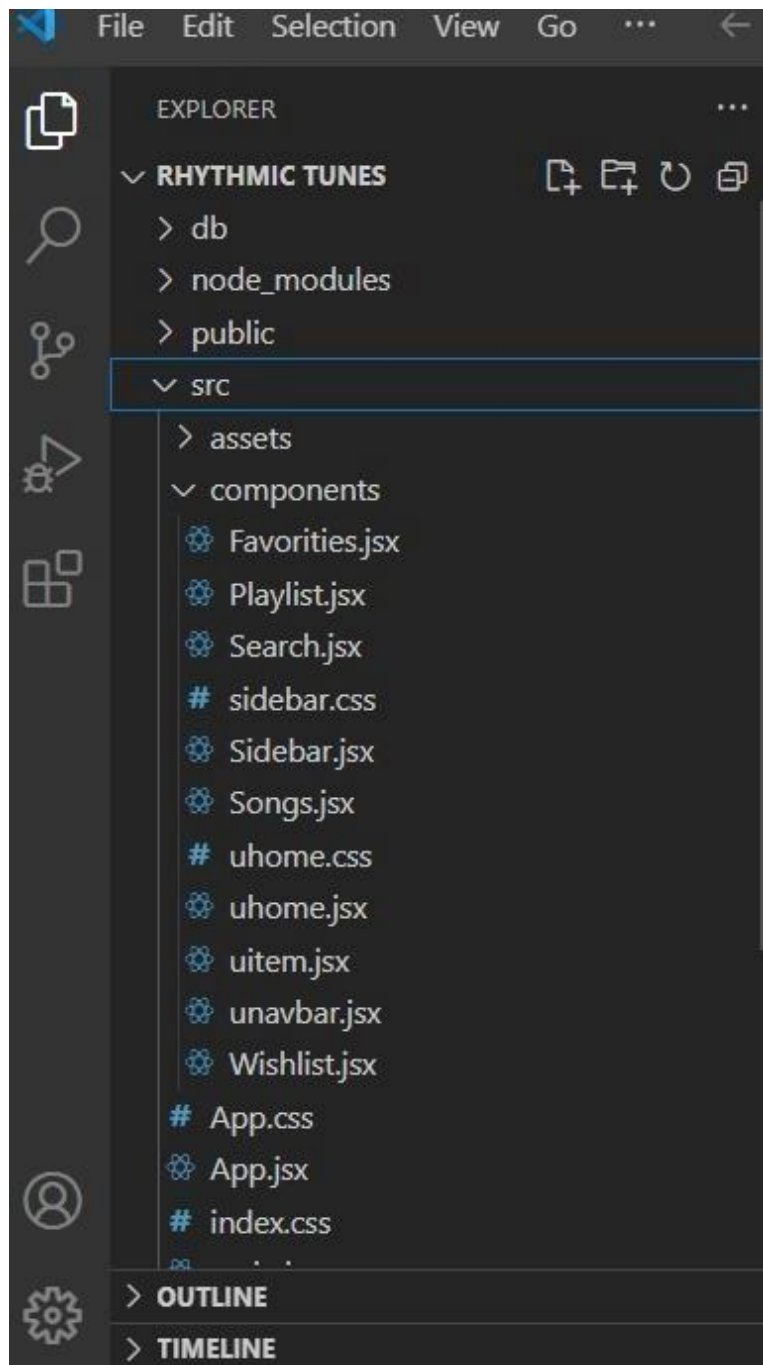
File Edit Selection View Go ···

EXPLORER ···

RHYTHMIC TUNES

db

node_modules

public

src

assets

components

Favorities.jsx

Playlist.jsx

Search.jsx

sidebar.css

Sidebar.jsx

Songs.jsx

uhome.css

uhome.jsx

uitem.jsx

unavbar.jsx

Wishlist.jsx

App.css

App.jsx

index.css

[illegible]

OUTLINE

TIMELINE